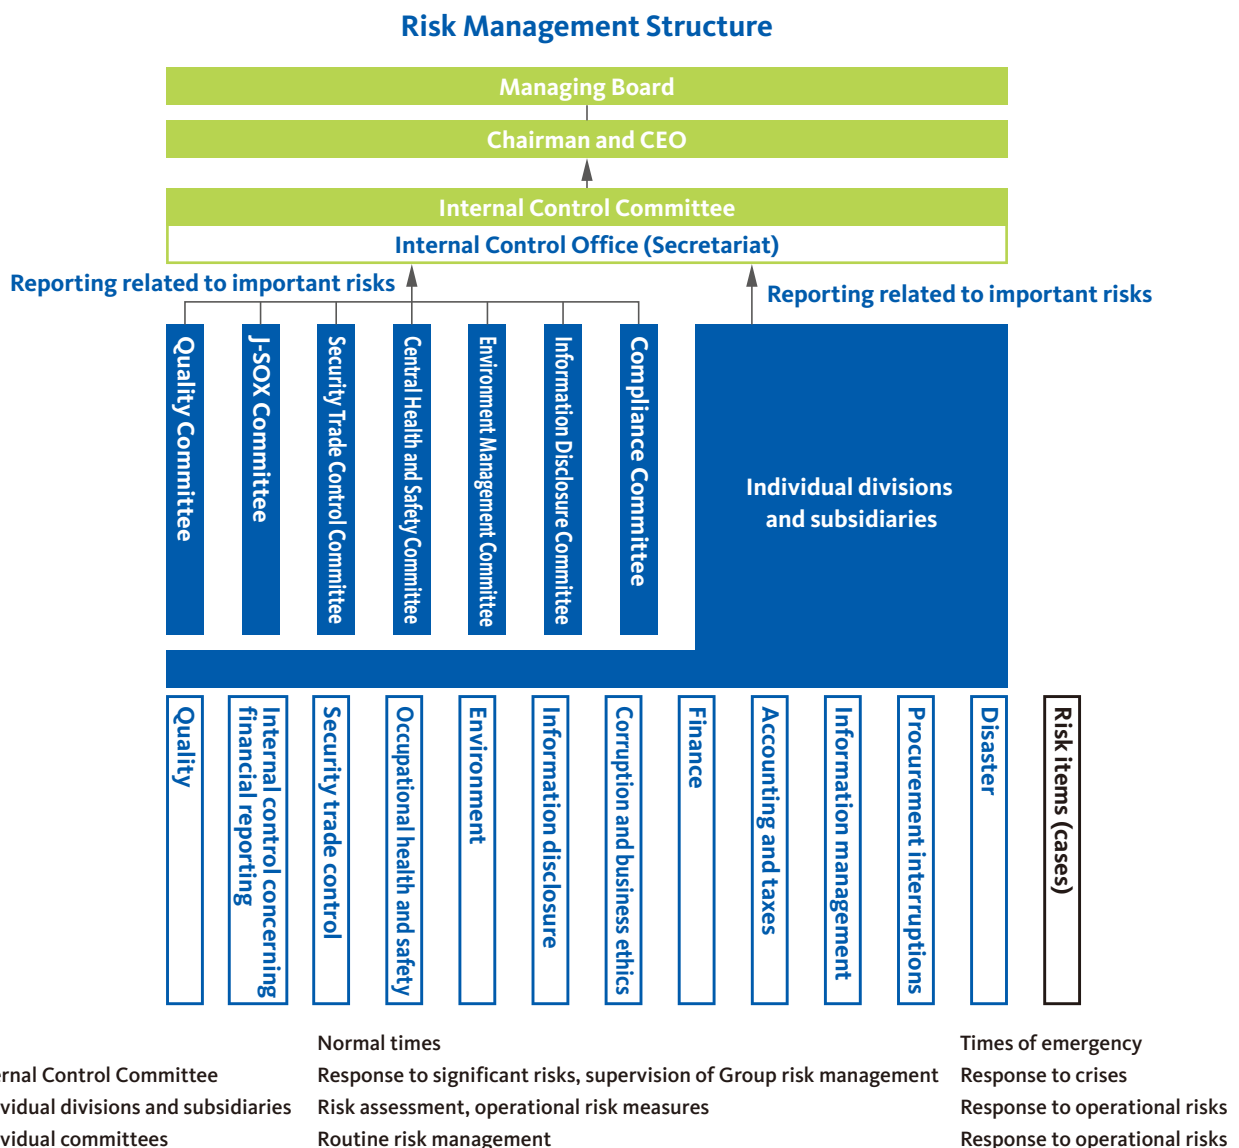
Risk Management Structure

Managing Board

Chairman and CEO

Internal Control Committee

Internal Control Office (Secretariat)

Reporting related to important risks

Reporting related to important risks

Quality Committee

J-SOX Committee

Security Trade Control Committee

Central Health and Safety Committee

Environment Management Committee

Information Disclosure Committee

Compliance Committee

Individual divisions and subsidiaries

Quality

Internal control concerning financial reporting

Security trade control

Occupational health and safety

Environment

Information disclosure

Corruption and business ethics

Finance

Accounting and taxes

Information management

Procurement interruptions

Disaster

Risk items (cases)

| | Normal times | Times of emergency |
|---|---|---|
| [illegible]rnal Control Committee | Response to significant risks, supervision of Group risk management | Response to crises |
| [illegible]vidual divisions and subsidiaries | Risk assessment, operational risk measures | Response to operational risks |
| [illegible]vidual committees | Routine risk management | Response to operational risks |